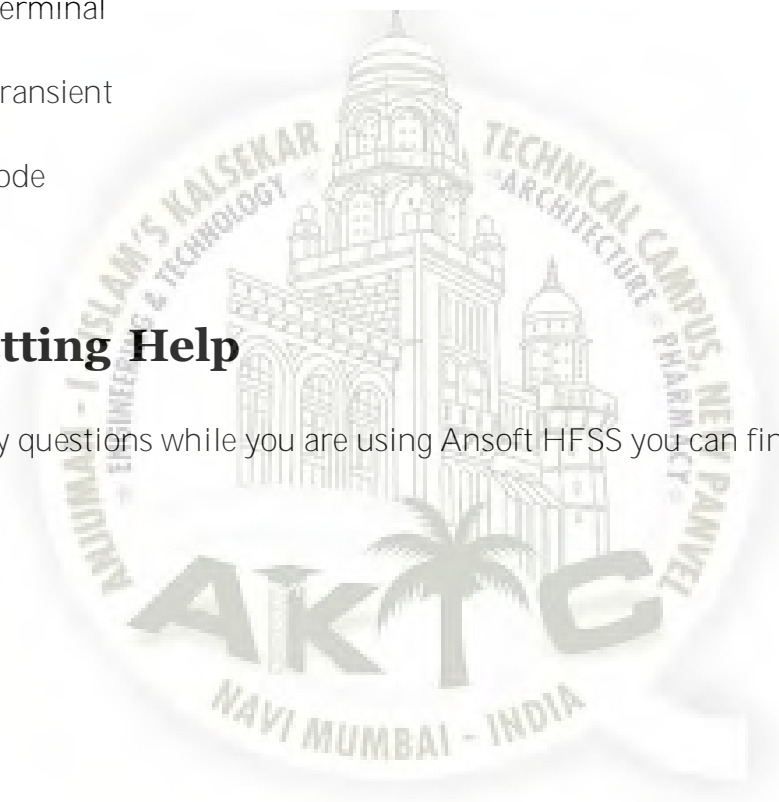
erminal

ransient

ode

tting Help

y questions while you are using Ansoft HFSS you can fir

ANJUMAN-I-ISLAM'S KALSEKAR TECHNICAL CAMPUS NEW PANVEL

ENGINEERING & TECHNOLOGY · ARCHITECTURE · PHARMACY

AKTC

NAVI MUMBAI - INDIA